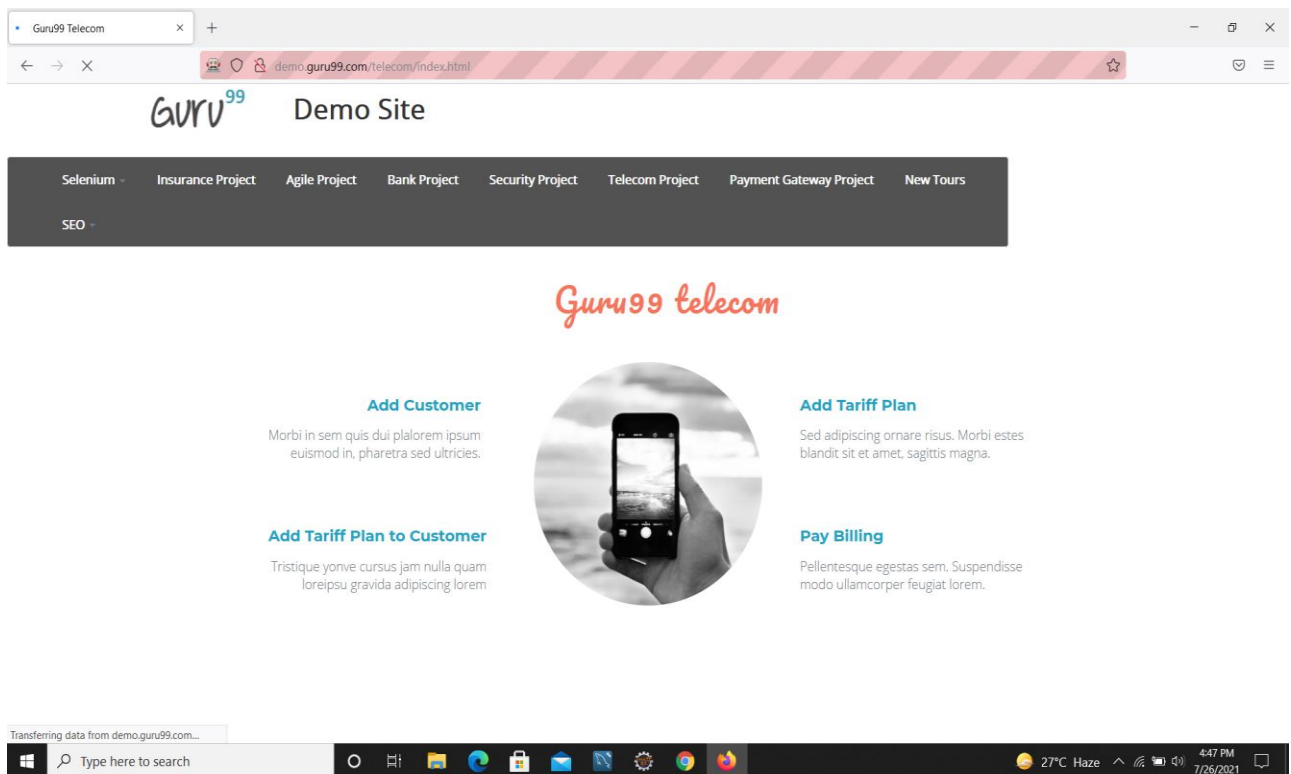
Guru99 Telecom ×

demo.guru99.com/telecom/index.html

GURU$^{99}$ Demo Site

Selenium Insurance Project Agile Project Bank Project Security Project Telecom Project Payment Gateway Project New Tours SEO

Guru99 telecom

Add Customer

Morbi in sem quis dui plalorem ipsum euismod in, pharetra sed ultricies.

Add Tariff Plan to Customer

Tristique yonve cursus jam nulla quam loreipsu gravida adipiscing lorem

Add Tariff Plan

Sed adipiscing ornare risus. Morbi estes blandit sit et amet, sagittis magna.

Pay Billing

Pellentesque egestas sem. Suspendisse modo ullamcorper feugiat lorem.

Transferring data from demo.guru99.com...

Type here to search

27°C Haze 4:47 PM 7/26/2021